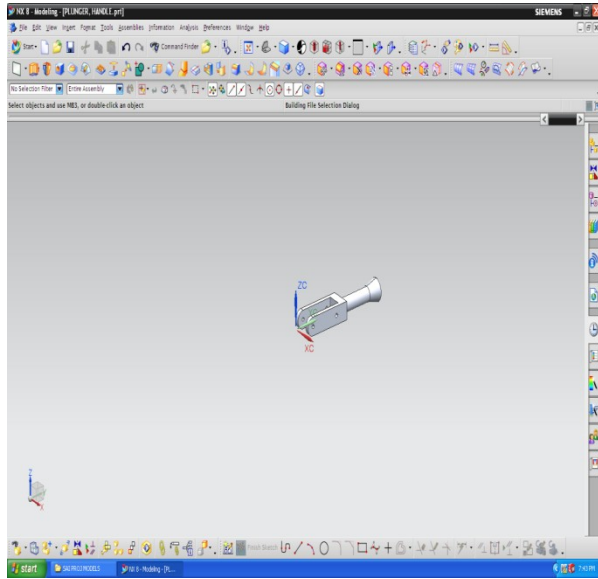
NX 8 - Modeling - [PLUNGER, HANDLE.prt]
SIEMENS
File Edit View Insert Format Tools Assemblies Information Analysis Preferences Window Help
Start
Command Finder
No Selection Filter
Entire Assembly
Select objects and use MB3, or double-click an object
Building File Selection Dialog
ZC
XC
Y
X
Finish Sketch
start
SAI PROJ MODELS
NX 8 - Modeling - [PL...
7:43 PM